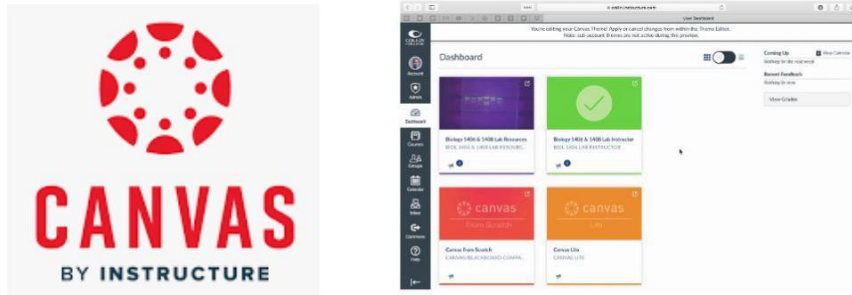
CANVAS
BY INSTRUCTURE

User Dashboard

You're editing your Canvas Theme! Apply or cancel changes from within the Theme Editor.
Note: sub-account themes are not active during this preview.

Account
Admin
Dashboard
Courses
Groups
Calendar
Inbox
Commons
Help

Dashboard

Coming Up
View Calendar
Nothing for the next week

Recent Feedback
Nothing for now

View Grades

Biology 1406 & 1408 Lab Resources
BIOL 1406 & 1408 LAB RESOURC...

Biology 1406 & 1408 Lab Instructor
BIOL 1406 & 1408 LAB INSTRUCTOR

canvas
From Scratch

Canvas From Scratch
CANVAS/BLACKBOARD COMPA...

canvas
Lite

Canvas Lite
CANVAS LITE